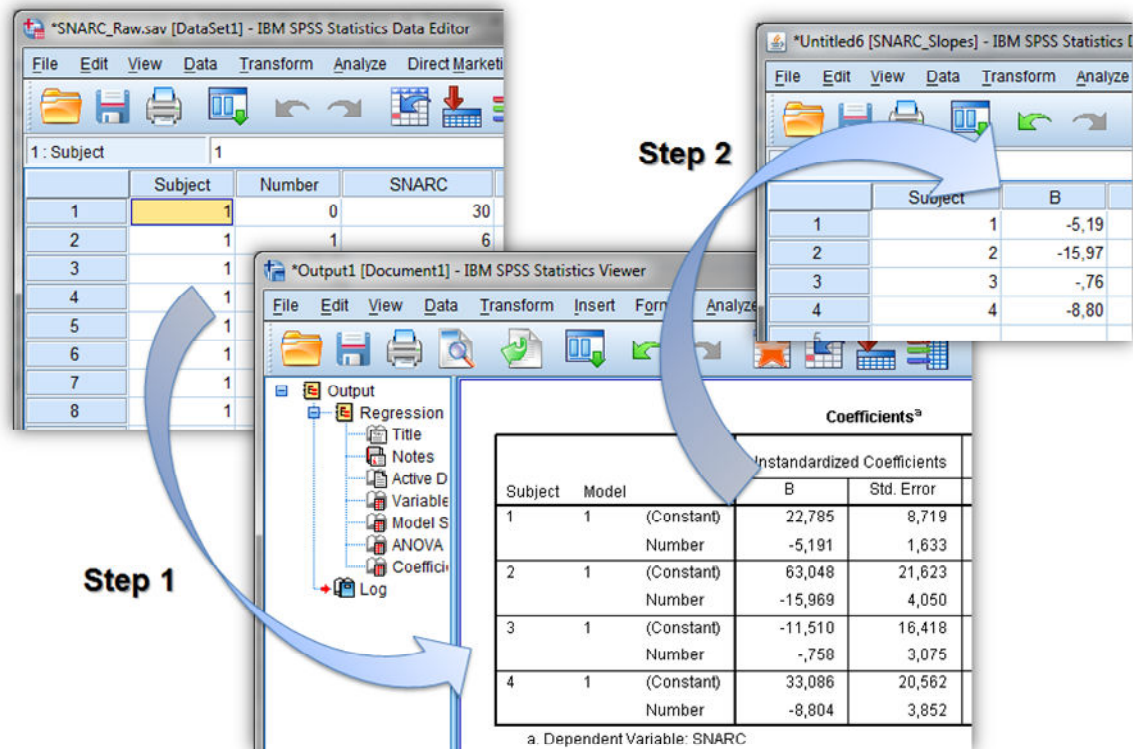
*SNARC_Raw.sav [DataSet1] - IBM SPSS Statistics Data Editor

File Edit View Data Transform Analyze Direct Marketi

1 : Subject 1

| | Subject | Number | SNARC |
|---|---|---|---|
| 1 | 1 | 0 | 30 |
| 2 | 1 | 1 | 6 |
| 3 | 1 | | |
| 4 | 1 | | |
| 5 | 1 | | |
| 6 | 1 | | |
| 7 | 1 | | |
| 8 | 1 | | |

*Untitled6 [SNARC_Slopes] - IBM SPSS Statistics D

File Edit View Data Transform Analyze

Step 2

| | Subject | B |
|---|---|---|
| 1 | 1 | -5,19 |
| 2 | 2 | -15,97 |
| 3 | 3 | -,76 |
| 4 | 4 | -8,80 |

*Output1 [Document1] - IBM SPSS Statistics Viewer

File Edit View Data Transform Insert Form Analyze

Output
Regression
Title
Notes
Active D
Variable
Model S
ANOVA
Coeffici
Log

Step 1

Coefficients$^a$

| Subject | Model | | Unstandardized Coefficients B | Std. Error |
|---|---|---|---|---|
| 1 | 1 | (Constant) | 22,785 | 8,719 |
| | | Number | -5,191 | 1,633 |
| 2 | 1 | (Constant) | 63,048 | 21,623 |
| | | Number | -15,969 | 4,050 |
| 3 | 1 | (Constant) | -11,510 | 16,418 |
| | | Number | -,758 | 3,075 |
| 4 | 1 | (Constant) | 33,086 | 20,562 |
| | | Number | -8,804 | 3,852 |

a. Dependent Variable: SNARC